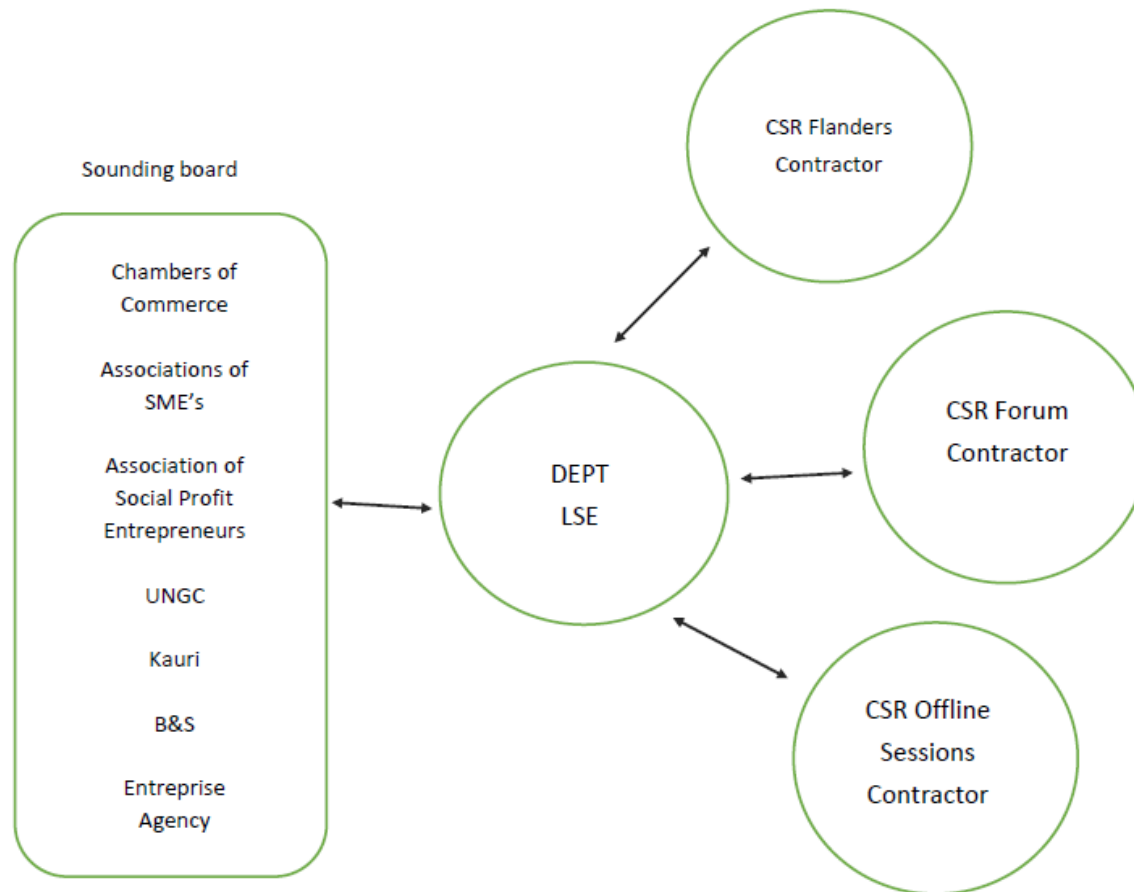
Sounding board

Chambers of Commerce

Associations of SME's

Association of Social Profit Entrepreneurs

UNGC

Kauri

B&S

Entreprise Agency

DEPT
LSE

CSR Flanders
Contractor

CSR Forum
Contractor

CSR Offline
Sessions
Contractor